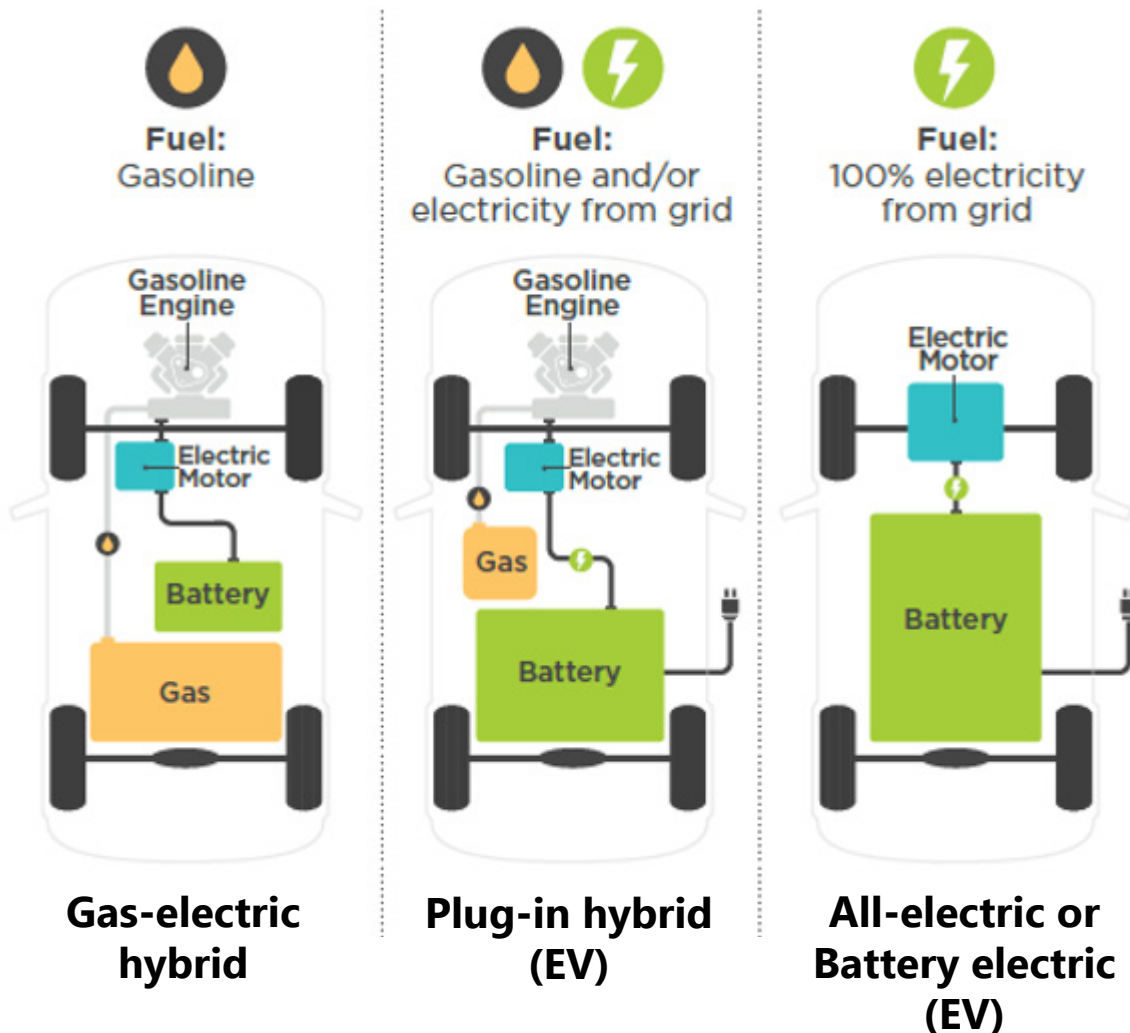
Fuel:
Gasoline

Gasoline Engine

Electric Motor

Battery

Gas

Gas-electric hybrid

Fuel:
Gasoline and/or electricity from grid

Gasoline Engine

Electric Motor

Gas

Battery

Plug-in hybrid (EV)

Fuel:
100% electricity from grid

Electric Motor

Battery

All-electric or Battery electric (EV)